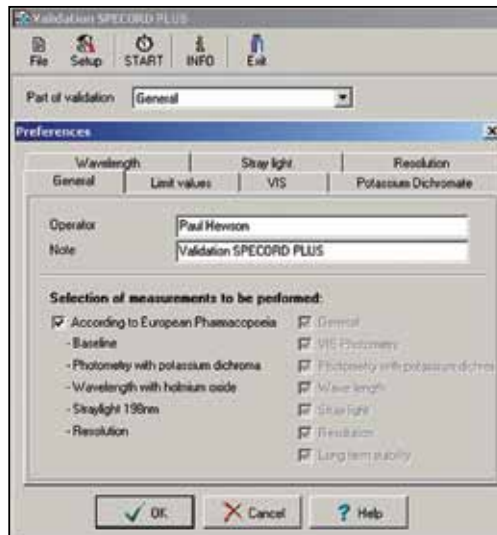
Validation SPECORD PLUS

File Setup START INFO Exit

Part of validation General

Preferences

Wavelength | Stray light | Resolution
General | Limit values | VIS | Potassium Dichromate

Operator Paul Hewson
Note Validation SPECORD PLUS

Selection of measurements to be performed:

According to European Pharmacopoeia
- Baseline
- Photometry with potassium dichroma
- Wavelength with holmium oxide
- Straylight 198nm
- Resolution

General
VIS Photometry
Photometry with potassium dichro
Wave length
Stray light
Resolution
Long term stability

OK Cancel Help